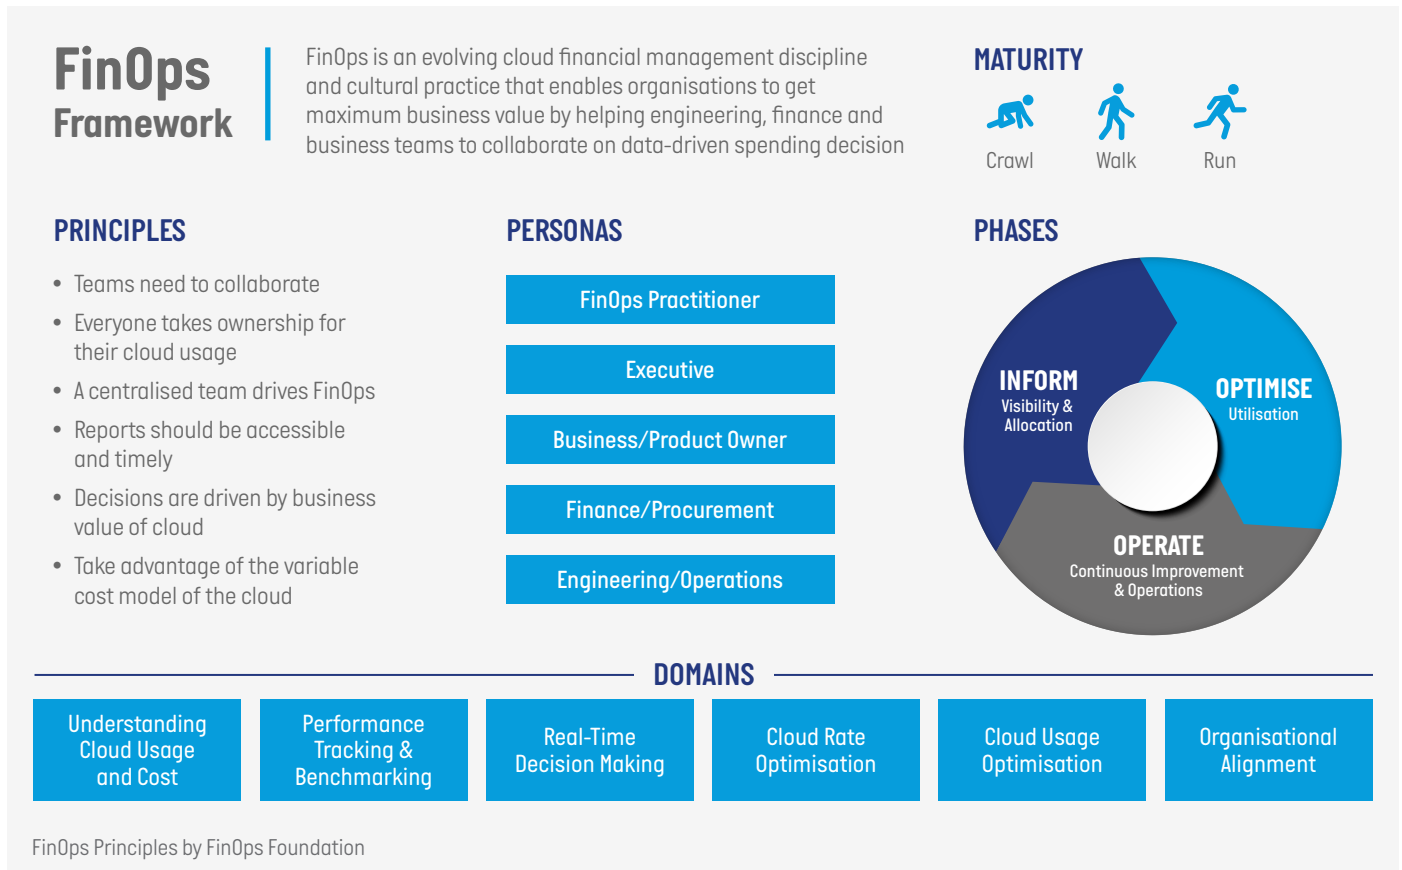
FinOps Framework

FinOps is an evolving cloud financial management discipline and cultural practice that enables organisations to get maximum business value by helping engineering, finance and business teams to collaborate on data-driven spending decision

MATURITY

Crawl Walk Run

PRINCIPLES

- Teams need to collaborate
- Everyone takes ownership for their cloud usage
- A centralised team drives FinOps
- Reports should be accessible and timely
- Decisions are driven by business value of cloud
- Take advantage of the variable cost model of the cloud

PERSONAS

FinOps Practitioner

Executive

Business/Product Owner

Finance/Procurement

Engineering/Operations

PHASES

INFORM
Visibility & Allocation

OPTIMISE
Utilisation

OPERATE
Continuous Improvement & Operations

DOMAINS

Understanding Cloud Usage and Cost

Performance Tracking & Benchmarking

Real-Time Decision Making

Cloud Rate Optimisation

Cloud Usage Optimisation

Organisational Alignment

FinOps Principles by FinOps Foundation